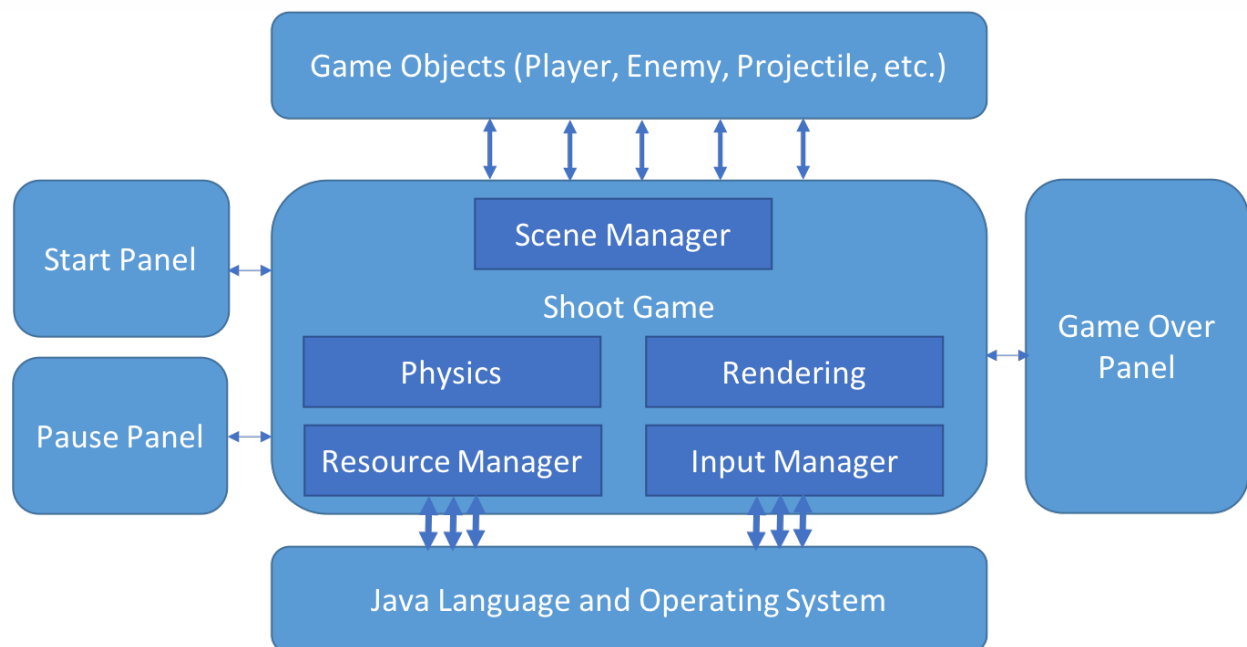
Game Objects (Player, Enemy, Projectile, etc.)

Start Panel

Pause Panel

Scene Manager

Shoot Game

Physics

Rendering

Resource Manager

Input Manager

Game Over Panel

Java Language and Operating System